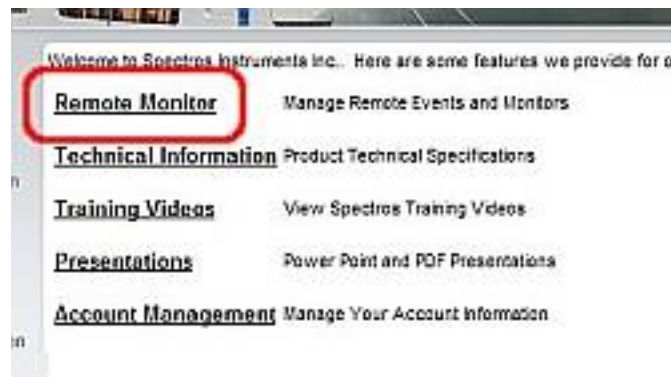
Welcome to Spectros Instruments Inc.. Here are some features we provide for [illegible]

Remote Monitor Manage Remote Events and Monitors

Technical Information Product Technical Specifications

Training Videos View Spectros Training Videos

Presentations Power Point and PDF Presentations

Account Management Manage Your Account Information